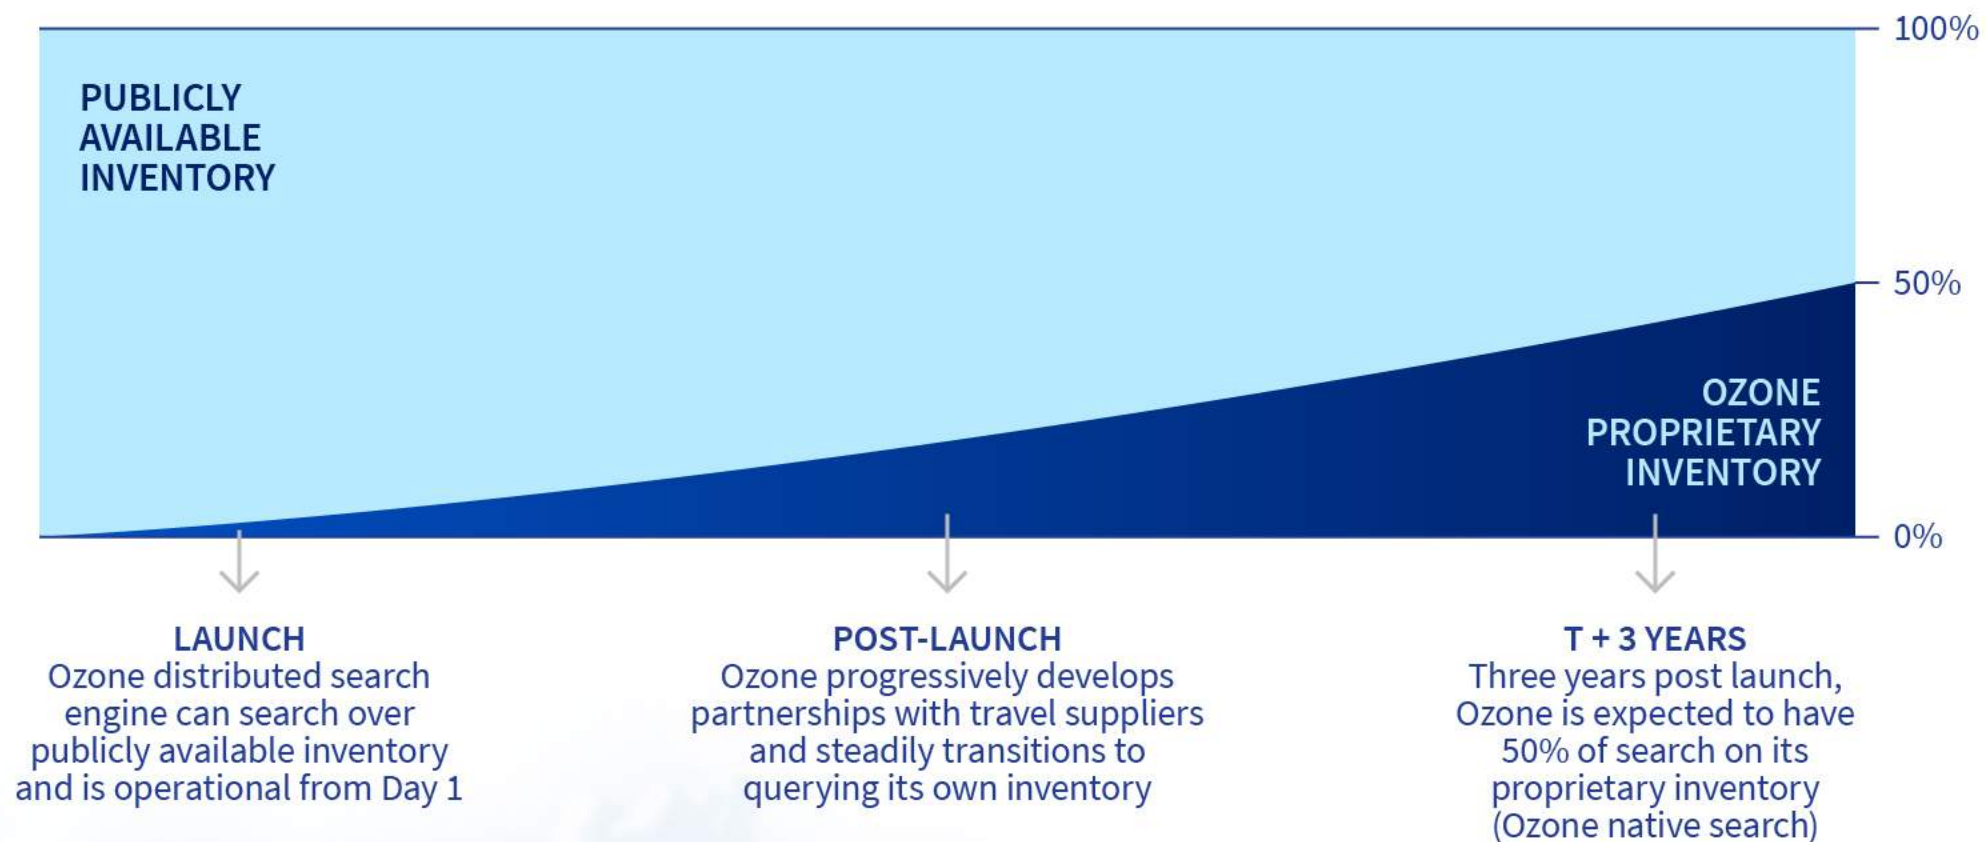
PUBLICLY AVAILABLE INVENTORY

100%

50%

OZONE PROPRIETARY INVENTORY

0%

LAUNCH
Ozone distributed search engine can search over publicly available inventory and is operational from Day 1

POST-LAUNCH
Ozone progressively develops partnerships with travel suppliers and steadily transitions to querying its own inventory

T + 3 YEARS
Three years post launch, Ozone is expected to have 50% of search on its proprietary inventory (Ozone native search)